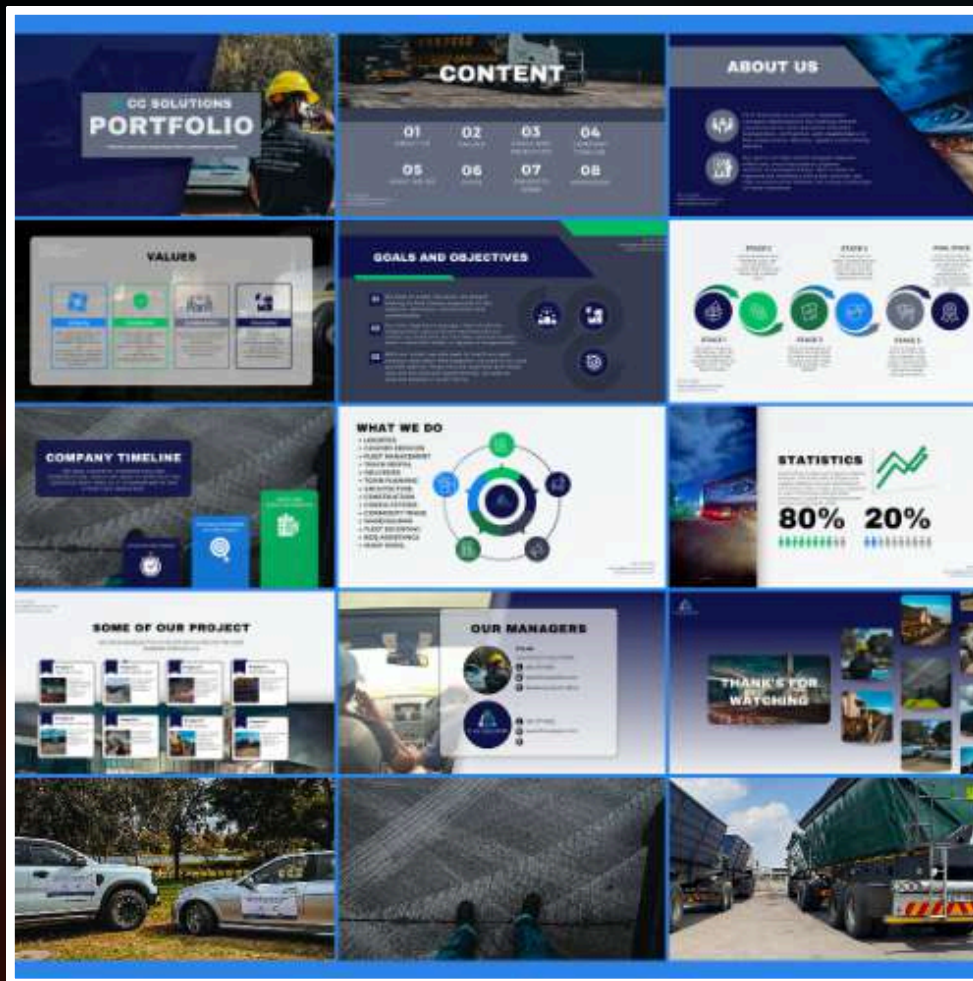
CC SOLUTIONS
PORTFOLIO

CONTENT
01
02
03
04
05
06
07
08

ABOUT US

VALUES

GOALS AND OBJECTIVES
01
02
03

STAGE 1
STAGE 2
STAGE 3
STAGE 4
STAGE 5
FINAL STAGE

COMPANY TIMELINE

WHAT WE DO
• LOGISTICS
• COURIER SERVICES
• FLEET MANAGEMENT
• TRUCK RENTAL
• DELIVERIES
• TOWN PLANNING
• ARCHITECTURE
• CONSTRUCTION
• CONSULTATIONS
• COMMODITY TRADE
• WAREHOUSING
• FLEET SECURITY
• ROAD ASSISTANCE
• ROAD SIGNS

STATISTICS
80%
20%

SOME OF OUR PROJECT

OUR MANAGERS

THANK'S FOR WATCHING